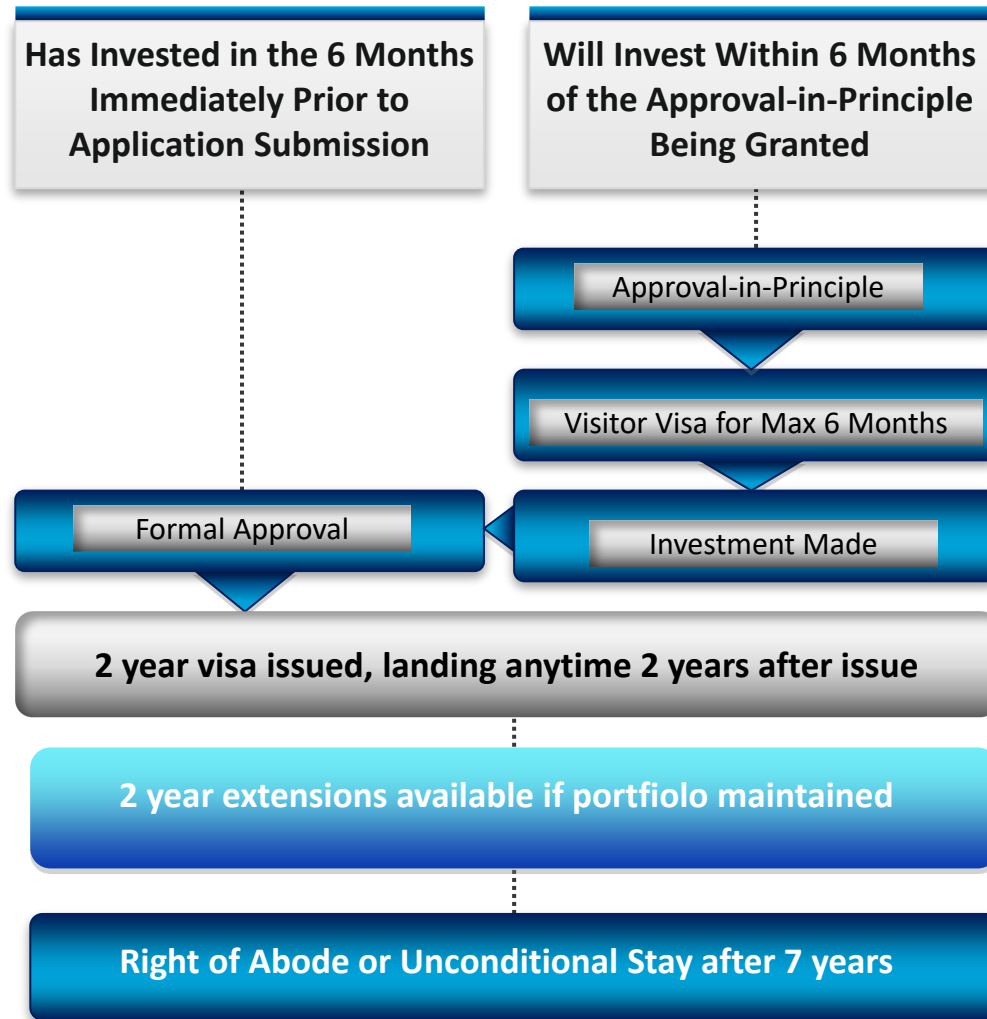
Has Invested in the 6 Months Immediately Prior to Application Submission

Will Invest Within 6 Months of the Approval-in-Principle Being Granted

Approval-in-Principle

Visitor Visa for Max 6 Months

Formal Approval

Investment Made

2 year visa issued, landing anytime 2 years after issue

2 year extensions available if portfiolo maintained

Right of Abode or Unconditional Stay after 7 years